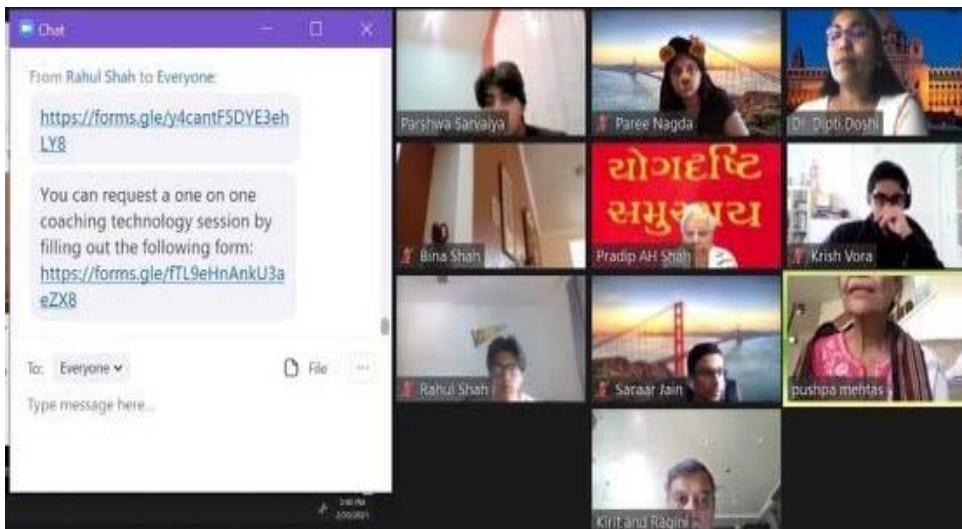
Chat

From Rahul Shah to Everyone:

https://forms.gle/y4cantF5DYE3ehLY8

You can request a one on one coaching technology session by filling out the following form: https://forms.gle/fTL9eHnAnkU3aeZX8

To: Everyone

File

Type message here...

Parshwa Sanvaiya

Paree Nagda

Dr. Dipti Doshi

Bina Shah

યોગદૃષ્ટિ સમુચ્ચય

Pradip AH Shah

Krish Vora

Rahul Shah

Saraar Jain

pushpa mehtas

Kirit and Ragini